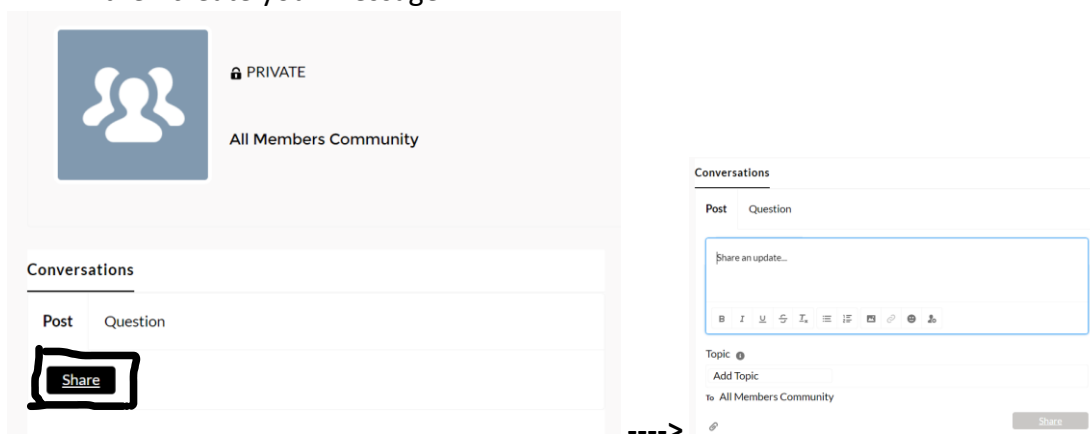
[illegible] your message

PRIVATE

All Members Community

Conversations

Post Question

Share

---->

Conversations

Post Question

Share an update...

B I U S $T_x$

Topic

Add Topic

To All Members Community

Share